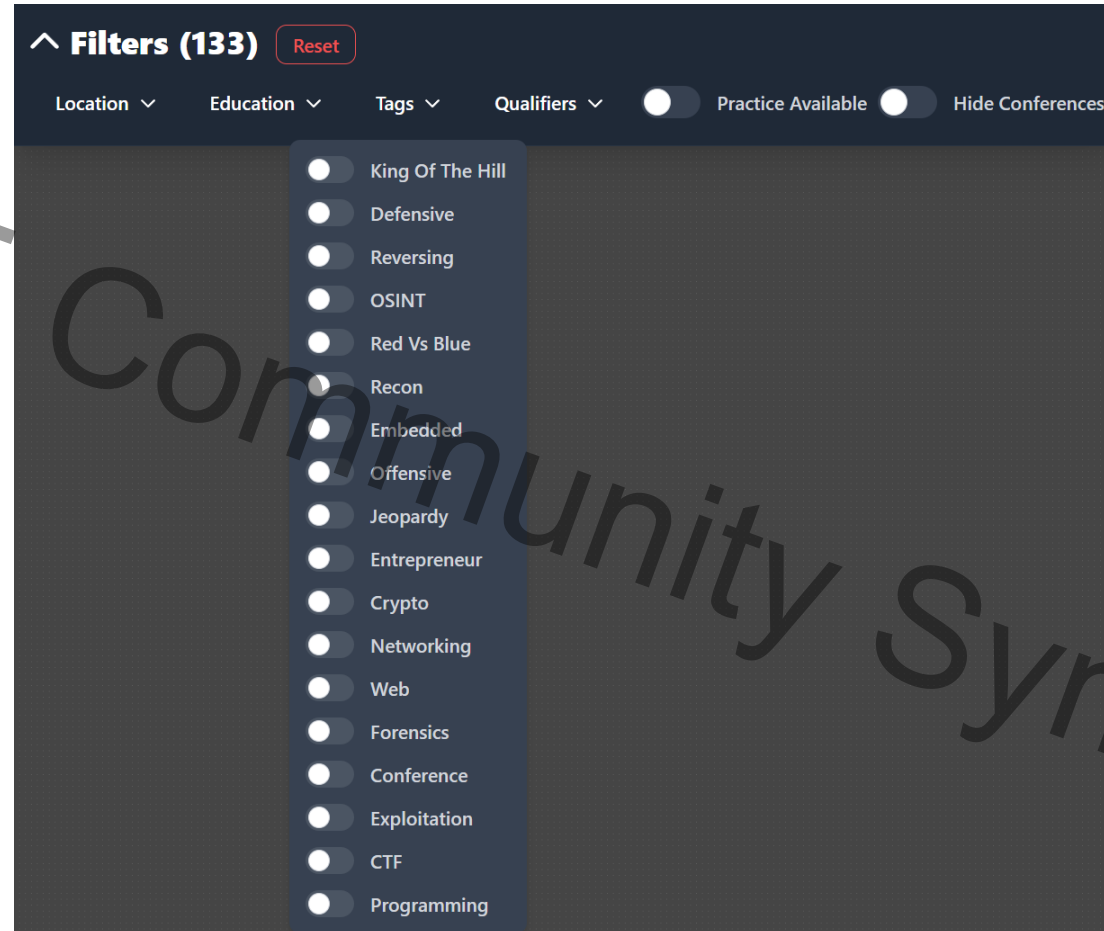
^ Filters (133) Reset

Location ∨ Education ∨ Tags ∨ Qualifiers ∨ Practice Available Hide Conferences

King Of The Hill
Defensive
Reversing
OSINT
Red Vs Blue
Recon
Embedded
Offensive
Jeopardy
Entrepreneur
Crypto
Networking
Web
Forensics
Conference
Exploitation
CTF
Programming

Community Sy